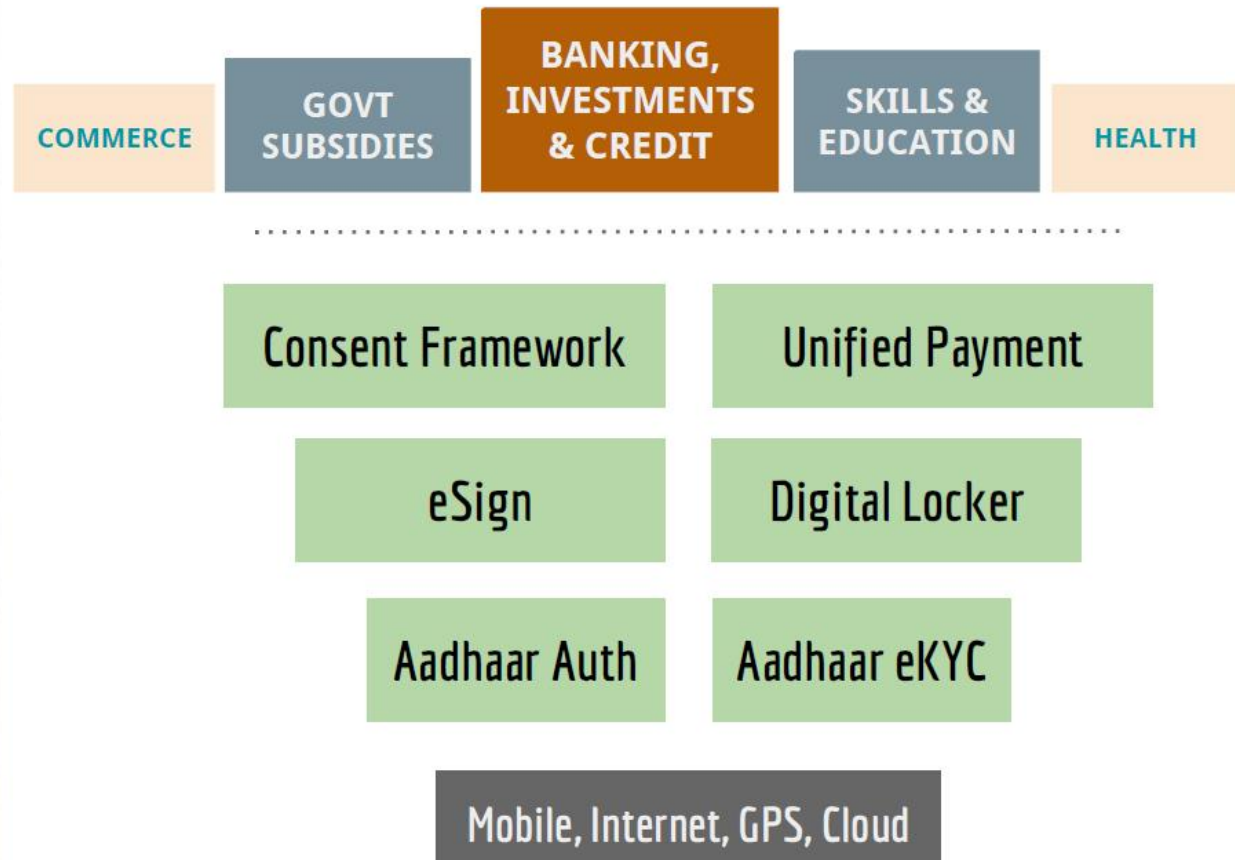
COMMERCE

GOVT SUBSIDIES

BANKING, INVESTMENTS & CREDIT

SKILLS & EDUCATION

HEALTH

Consent Framework

Unified Payment

eSign

Digital Locker

Aadhaar Auth

Aadhaar eKYC

Mobile, Internet, GPS, Cloud